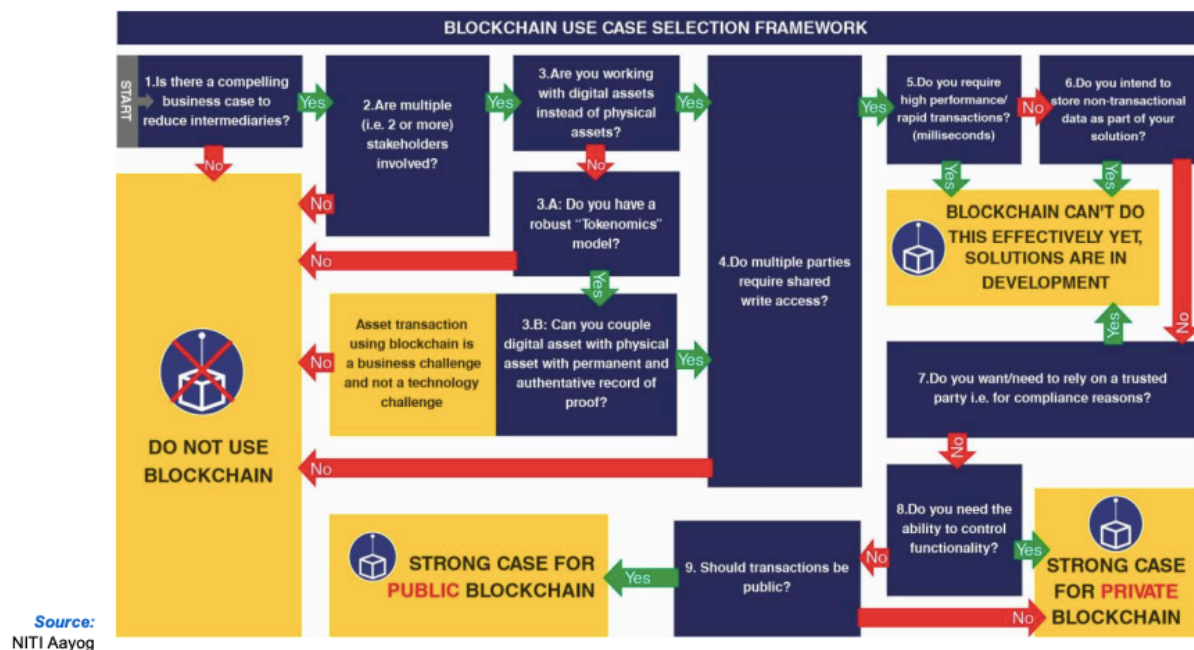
BLOCKCHAIN USE CASE SELECTION FRAMEWORK

START

1.Is there a compelling business case to reduce intermediaries?

Yes

2.Are multiple (i.e. 2 or more) stakeholders involved?

Yes

3.Are you working with digital assets instead of physical assets?

Yes

4.Do multiple parties require shared write access?

Yes

5.Do you require high performance/ rapid transactions? (milliseconds)

No

6.Do you intend to store non-transactional data as part of your solution?

Yes

Yes

BLOCKCHAIN CAN'T DO THIS EFFECTIVELY YET, SOLUTIONS ARE IN DEVELOPMENT

No

No

No

3.A: Do you have a robust "Tokenomics" model?

No

Yes

Asset transaction using blockchain is a business challenge and not a technology challenge

No

3.B: Can you couple digital asset with physical asset with permanent and authentative record of proof?

Yes

No

Yes

7.Do you want/need to rely on a trusted party i.e. for compliance reasons?

No

DO NOT USE BLOCKCHAIN

No

8.Do you need the ability to control functionality?

Yes

No

STRONG CASE FOR PRIVATE BLOCKCHAIN

STRONG CASE FOR PUBLIC BLOCKCHAIN

Yes

9. Should transactions be public?

No

Source:
NITI Aayog